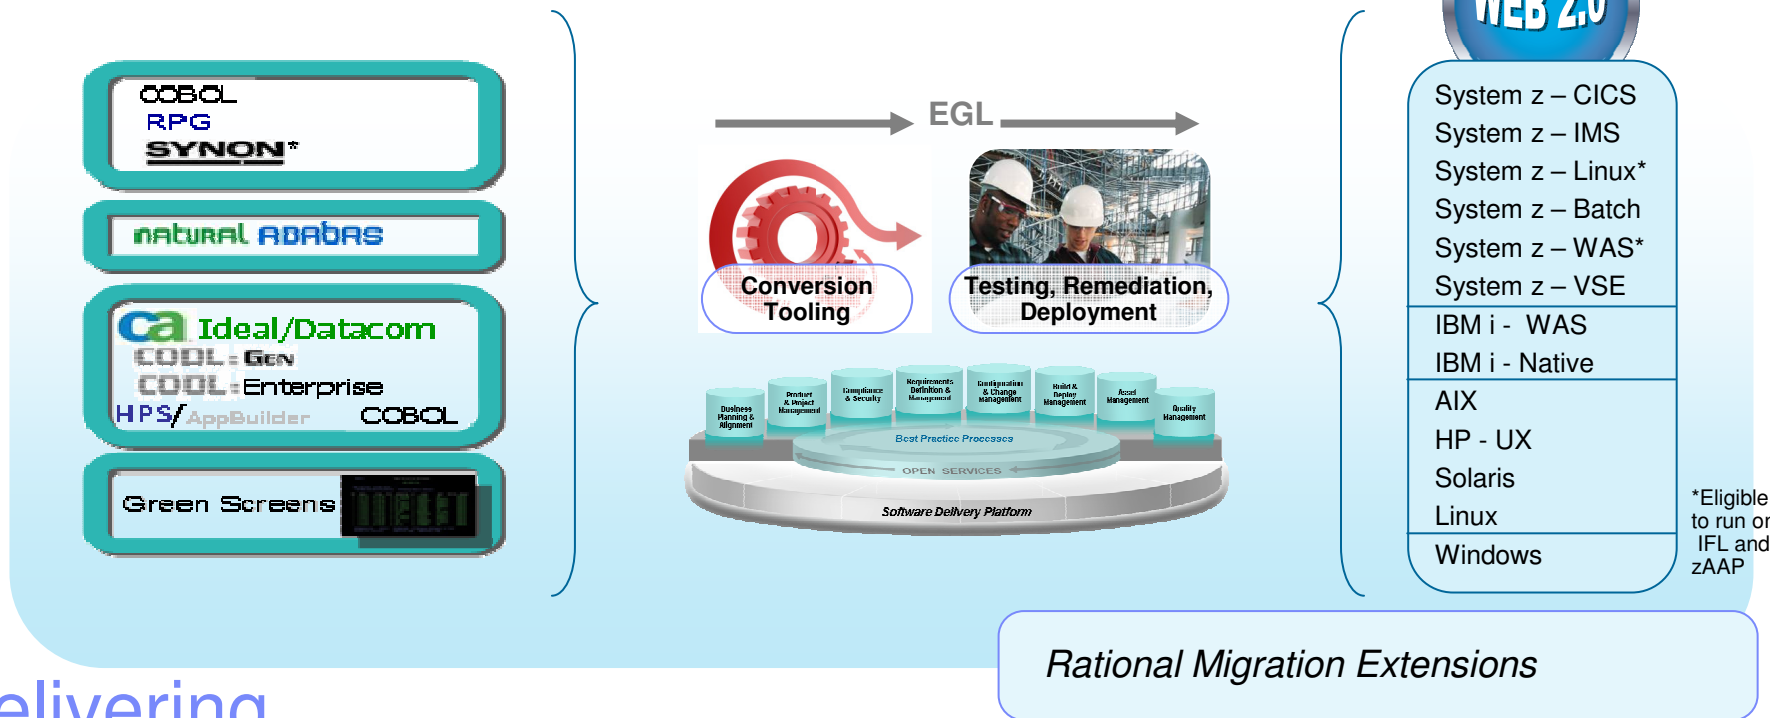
COBOL
RPG
SYNON*

natural ADABAS

CA Ideal/Datacom
COOL:Gen
COOL:Enterprise
HPS/AppBuilder COBOL

Green Screens

EGL

Conversion Tooling

Testing, Remediation, Deployment

Business Planning & Alignment
Product & Project Management
Compliance & Security
Requirements Definition & Management
Configuration & Change Management
Build & Deploy Management
Asset Management
Quality Management
Best Practice Processes
OPEN SERVICES
Software Delivery Platform

WEB 2.0

System z – CICS
System z – IMS
System z – Linux*
System z – Batch
System z – WAS*
System z – VSE
IBM i - WAS
IBM i - Native
AIX
HP - UX
Solaris
Linux
Windows

*Eligible to run on IFL and zAAP

Rational Migration Extensions

elivering